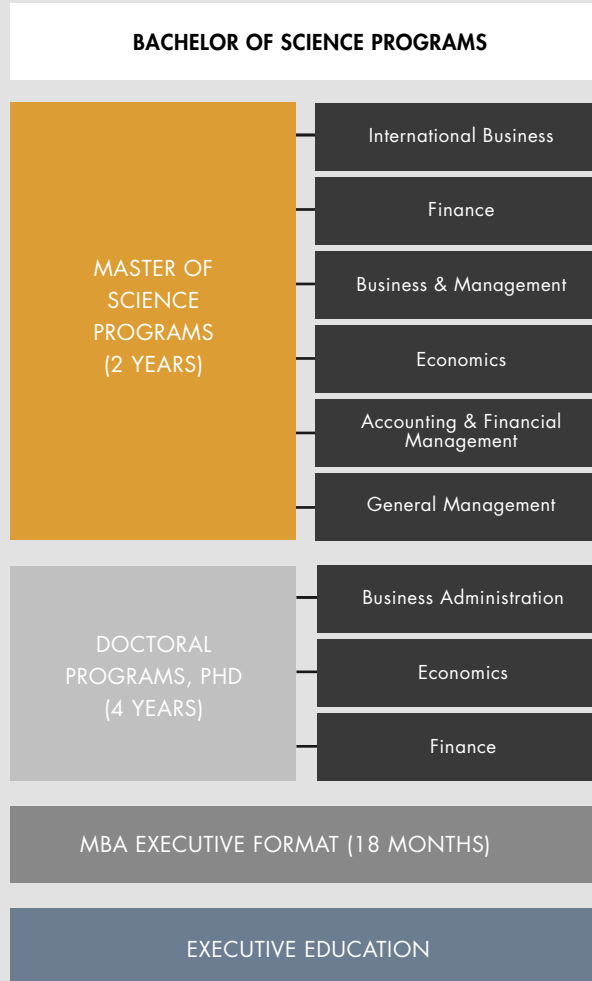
BACHELOR OF SCIENCE PROGRAMS

MASTER OF SCIENCE PROGRAMS (2 YEARS)

International Business

Finance

Business & Management

Economics

Accounting & Financial Management

General Management

DOCTORAL PROGRAMS, PHD (4 YEARS)

Business Administration

Economics

Finance

MBA EXECUTIVE FORMAT (18 MONTHS)

EXECUTIVE EDUCATION